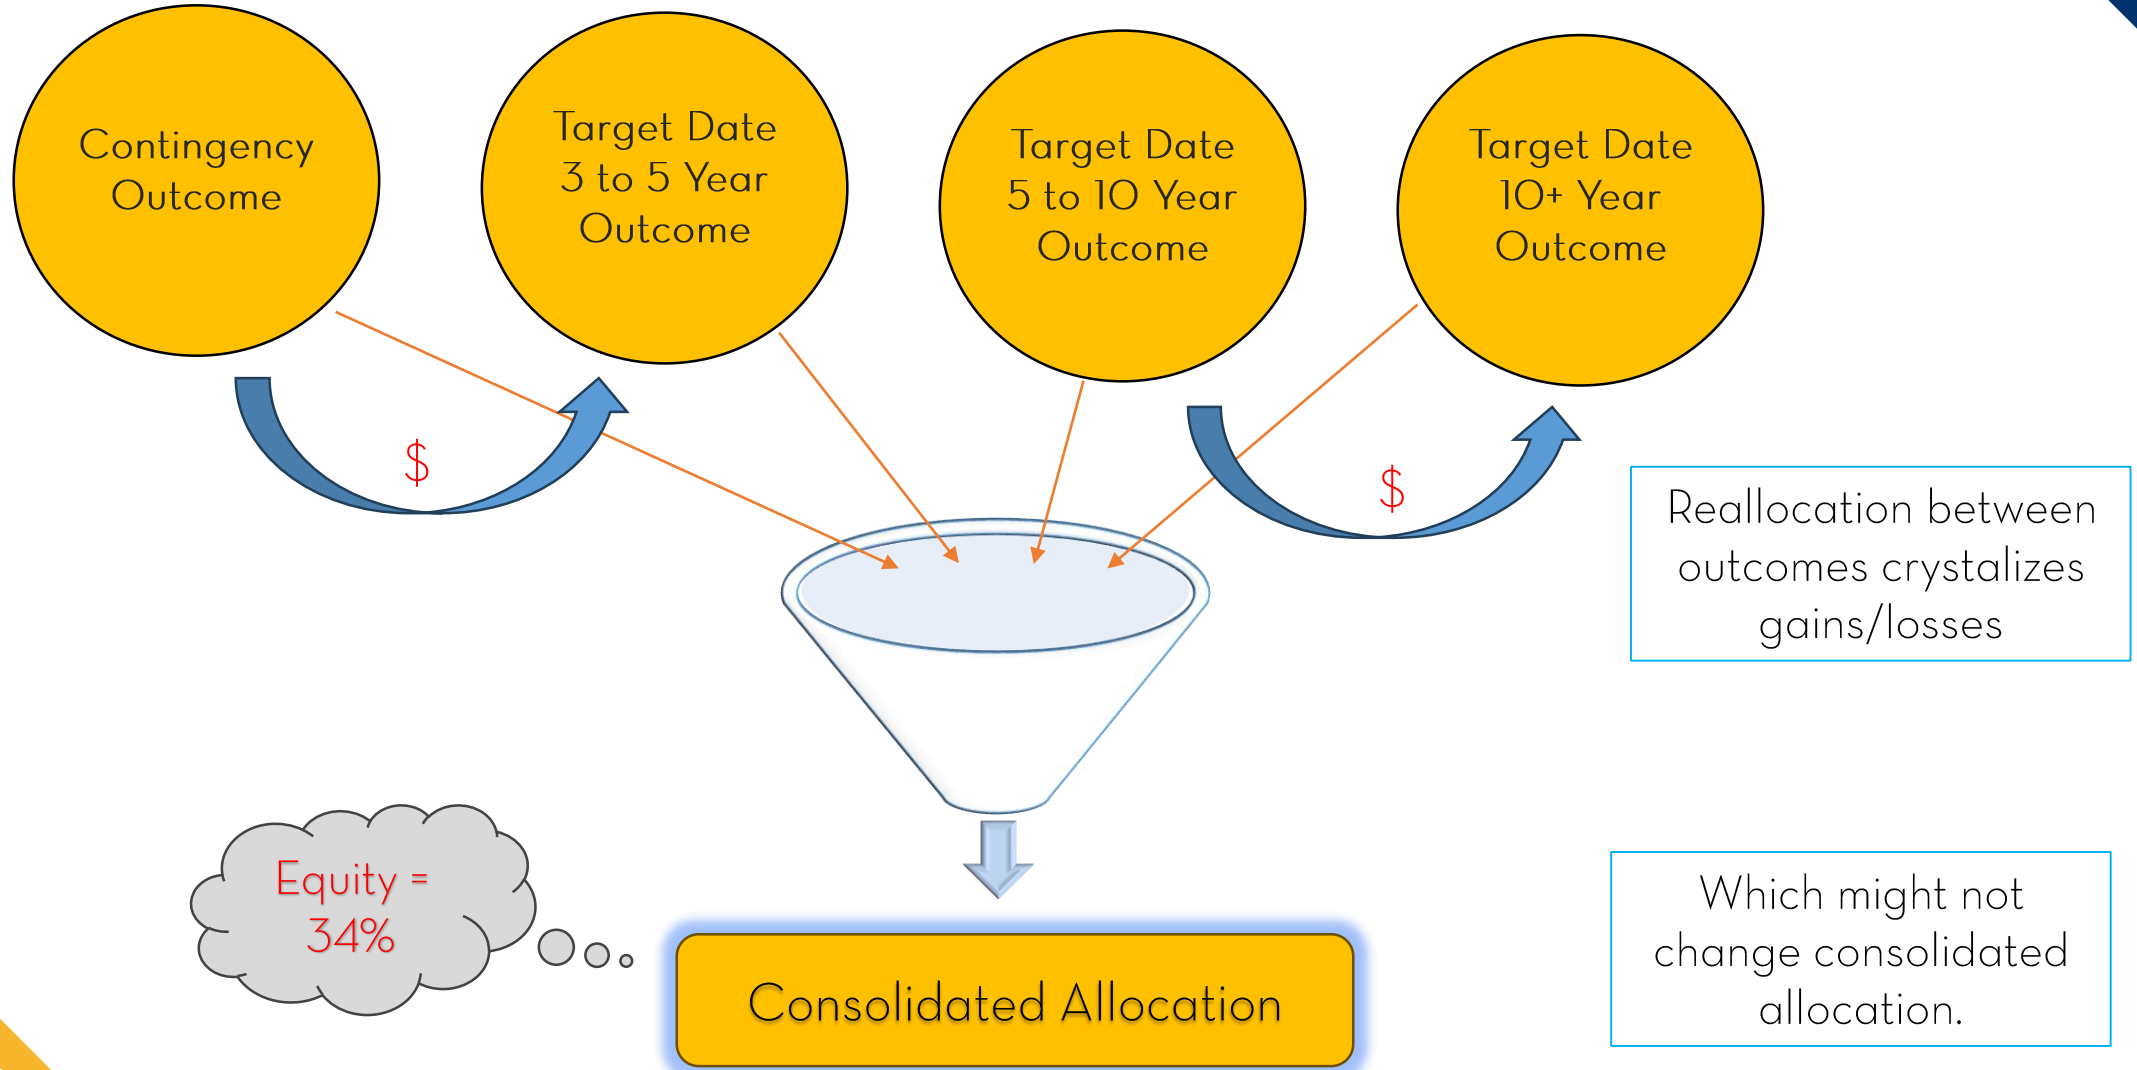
Contingency Outcome

Target Date 3 to 5 Year Outcome

Target Date 5 to 10 Year Outcome

Target Date 10+ Year Outcome

$

$

Reallocation between outcomes crystalizes gains/losses

Equity = 34%

Consolidated Allocation

Which might not change consolidated allocation.